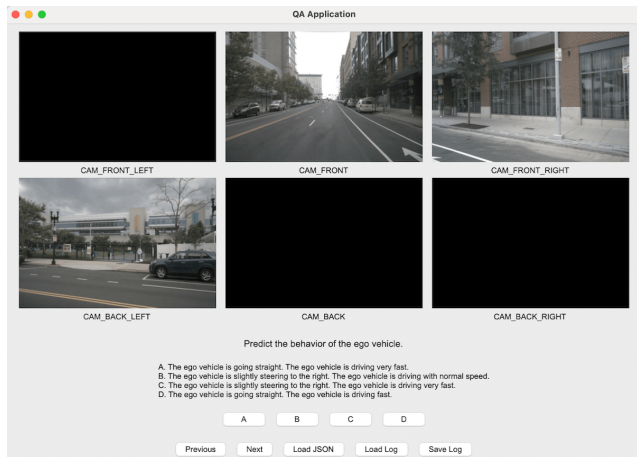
QA Application

CAM_FRONT_LEFT

CAM_FRONT

CAM_FRONT_RIGHT

CAM_BACK_LEFT

CAM_BACK

CAM_BACK_RIGHT

Predict the behavior of the ego vehicle.

A. The ego vehicle is going straight. The ego vehicle is driving very fast.
B. The ego vehicle is slightly steering to the right. The ego vehicle is driving with normal speed.
C. The ego vehicle is slightly steering to the right. The ego vehicle is driving very fast.
D. The ego vehicle is going straight. The ego vehicle is driving fast.

A
B
C
D

Previous
Next
Load JSON
Load Log
Save Log